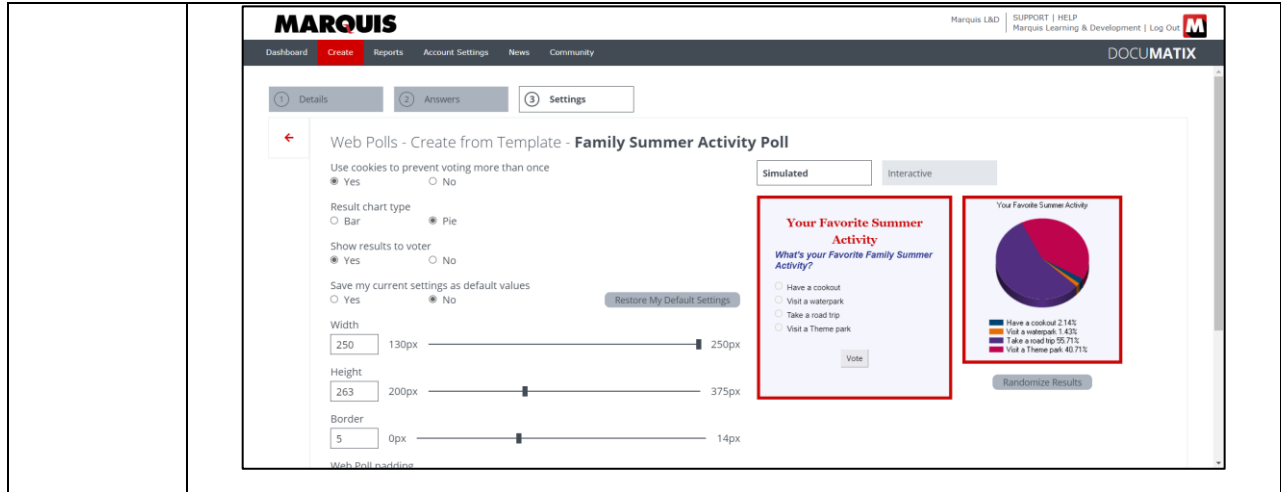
MARQUIS

Marquis L&D | SUPPORT | HELP
Marquis Learning & Development | Log Out

Dashboard Create Reports Account Settings News Community

DOCUMATIX

1 Details
2 Answers
3 Settings

←

Web Polls - Create from Template - **Family Summer Activity Poll**

Use cookies to prevent voting more than once
Yes No

Result chart type
Bar Pie

Show results to voter
Yes No

Save my current settings as default values
Yes No

Restore My Default Settings

Width
250 130px 250px

Height
263 200px 375px

Border
5 0px 14px

Web Poll padding

Simulated Interactive

Your Favorite Summer Activity

What's your Favorite Family Summer Activity?

Have a cookout
Visit a waterpark
Take a road trip
Visit a Theme park

Vote

Your Favorite Summer Activity

Have a cookout 2.14%
Visit a waterpark 1.43%
Take a road trip 55.71%
Visit a Theme park 40.71%

Randomize Results